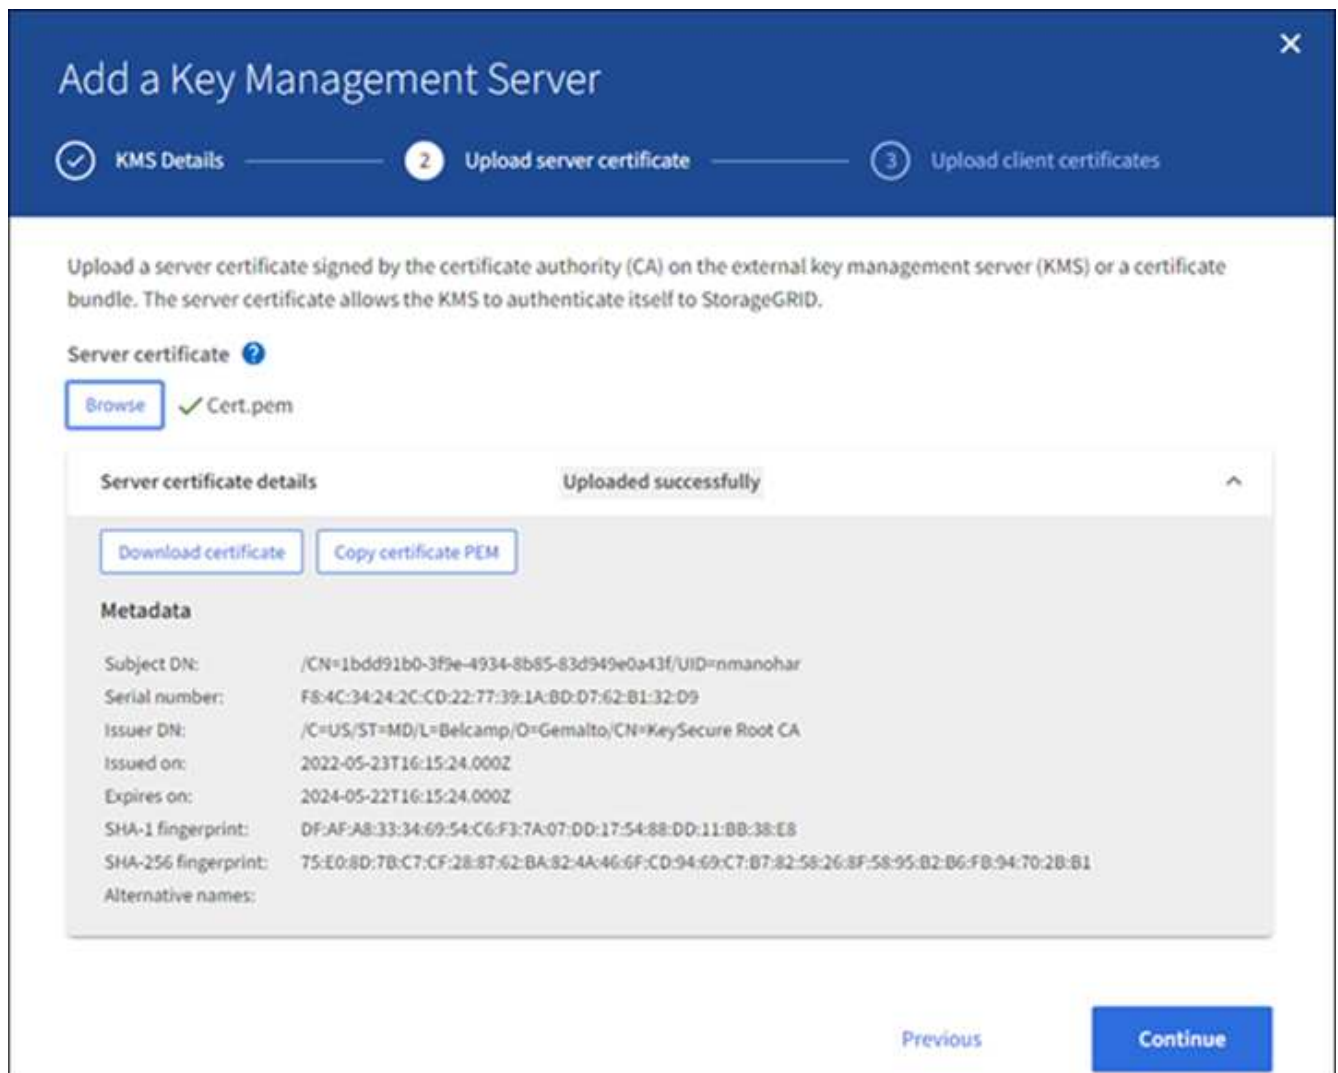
Add a Key Management Server

×

KMS Details

2 Upload server certificate

3 Upload client certificates

Upload a server certificate signed by the certificate authority (CA) on the external key management server (KMS) or a certificate bundle. The server certificate allows the KMS to authenticate itself to StorageGRID.

Server certificate

Browse ✓ Cert.pem

Server certificate details Uploaded successfully

Download certificate Copy certificate PEM

Metadata

| | |
|---|---|
| Subject DN: | /CN=1bdd91b0-3f9e-4934-8b85-83d949e0a43f/UID=nmanohar |
| Serial number: | F8:4C:34:24:2C:CD:22:77:39:1A:BD:D7:62:B1:32:D9 |
| Issuer DN: | /C=US/ST=MD/L=Belcamp/O=Gemalto/CN=KeySecure Root CA |
| Issued on: | 2022-05-23T16:15:24.000Z |
| Expires on: | 2024-05-22T16:15:24.000Z |
| SHA-1 fingerprint: | DF:AF:A8:33:34:69:54:C6:F3:7A:07:DD:17:54:88:DD:11:BB:38:E8 |
| SHA-256 fingerprint: | 75:E0:8D:7B:C7:CF:28:87:62:BA:82:4A:46:6F:CD:94:69:C7:B7:82:58:26:8F:58:95:B2:B6:FB:94:70:2B:B1 |
| Alternative names: | |

Previous

Continue